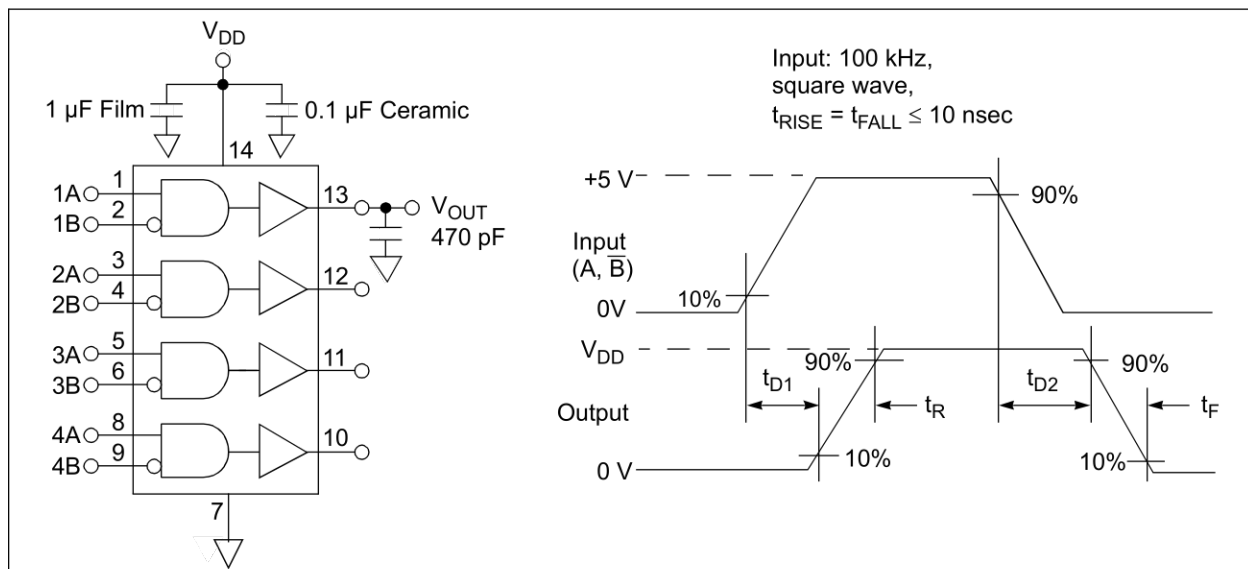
$V_{DD}$

1 µF Film

0.1 µF Ceramic

14

1A 1

1B 2

13

$V_{OUT}$

470 pF

2A 3

2B 4

12

3A 5

3B 6

11

4A 8

4B 9

10

7

Input: 100 kHz, square wave, $t_{RISE} = t_{FALL} \leq 10$ nsec

+5 V

90%

Input (A, $\overline{B}$)

10%

0V

$V_{DD}$

90%

90%

$t_{D1}$

$t_R$

$t_{D2}$

$t_F$

Output

0 V

10%

10%